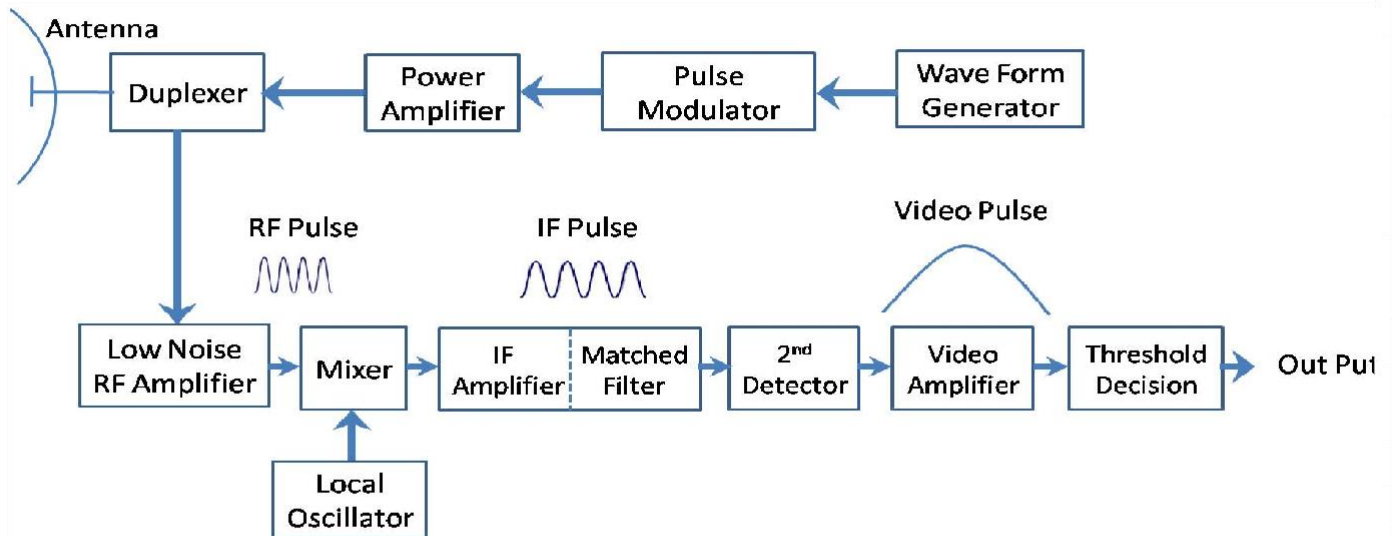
Antenna

Duplexer

Power Amplifier

Pulse Modulator

Wave Form Generator

RF Pulse

IF Pulse

Video Pulse

Low Noise RF Amplifier

Mixer

IF Amplifier

Matched Filter

2$^{nd}$ Detector

Video Amplifier

Threshold Decision

Out Put

Local Oscillator